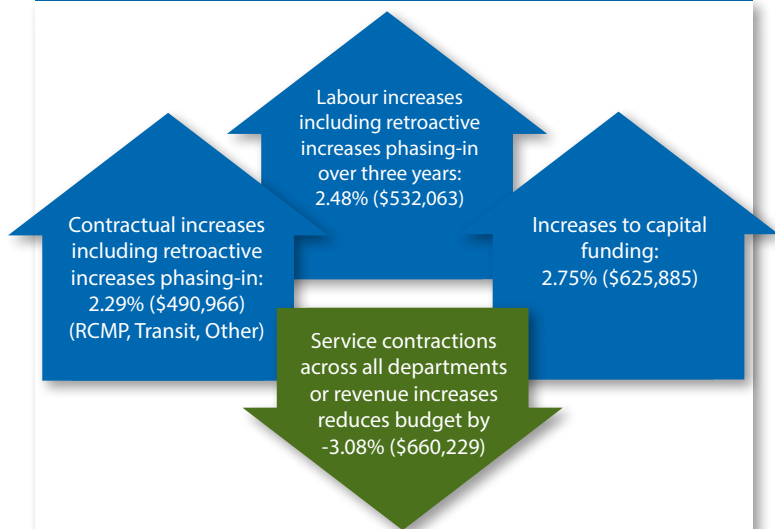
Labour increases including retroactive increases phasing-in over three years: 2.48% ($532,063)

Contractual increases including retroactive increases phasing-in: 2.29% ($490,966) (RCMP, Transit, Other)

Increases to capital funding: 2.75% ($625,885)

Service contractions across all departments or revenue increases reduces budget by -3.08% ($660,229)